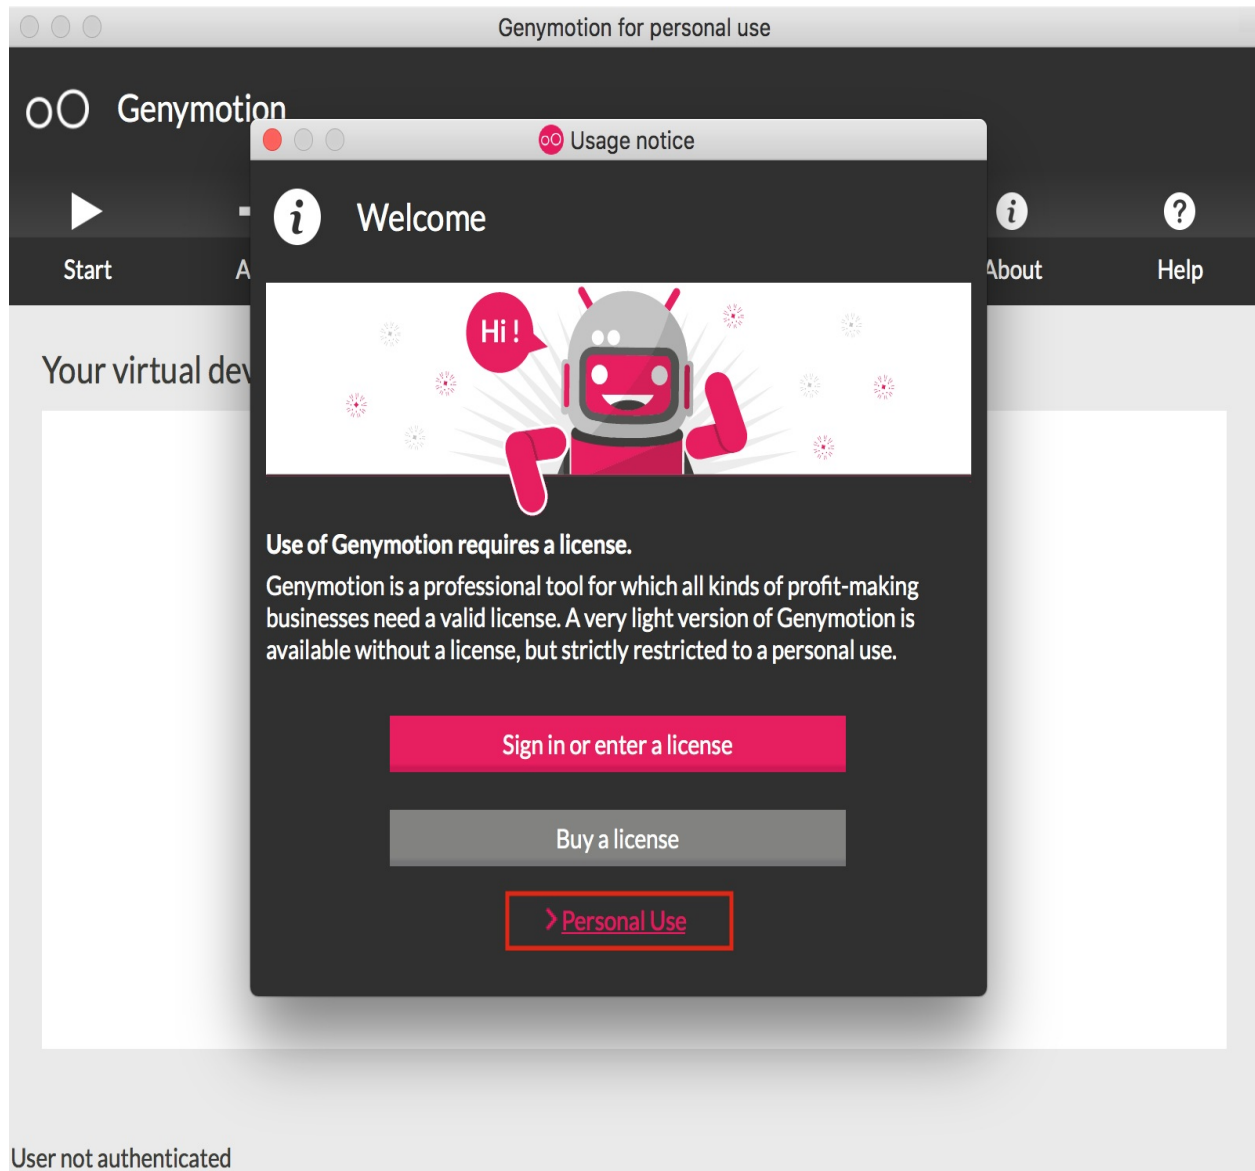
Genymotion for personal use

oO Genymotion

Start

A

About

Help

Your virtual dev

Usage notice

Welcome

Hi !

Use of Genymotion requires a license.

Genymotion is a professional tool for which all kinds of profit-making businesses need a valid license. A very light version of Genymotion is available without a license, but strictly restricted to a personal use.

Sign in or enter a license

Buy a license

> Personal Use

User not authenticated